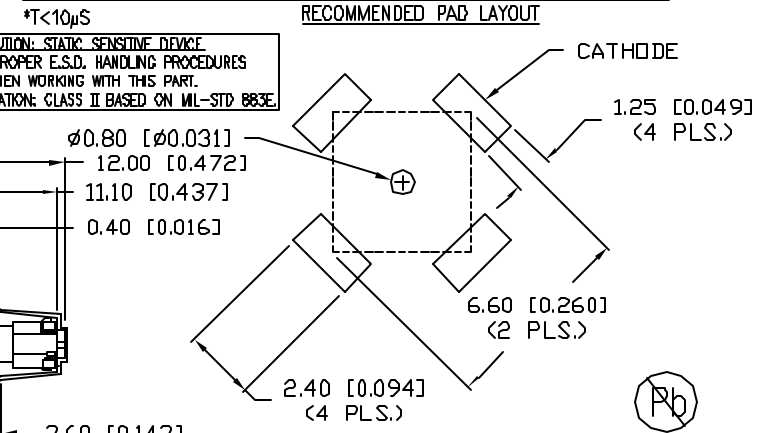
*T<10µS

RECOMMENDED PAD LAYOUT

UTION: STATIC SENSITIVE DEVICE
ROPER E.S.D. HANDLING PROCEDURES
HEN WORKING WITH THIS PART.
ATION: CLASS II BASED ON MIL-STD 883E.

CATHODE

1.25 [0.049]
(4 PLS.)

ø0.80 [ø0.031]

12.00 [0.472]

11.10 [0.437]

0.40 [0.016]

6.60 [0.260]
(2 PLS.)

2.40 [0.094]
(4 PLS.)

Pb

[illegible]